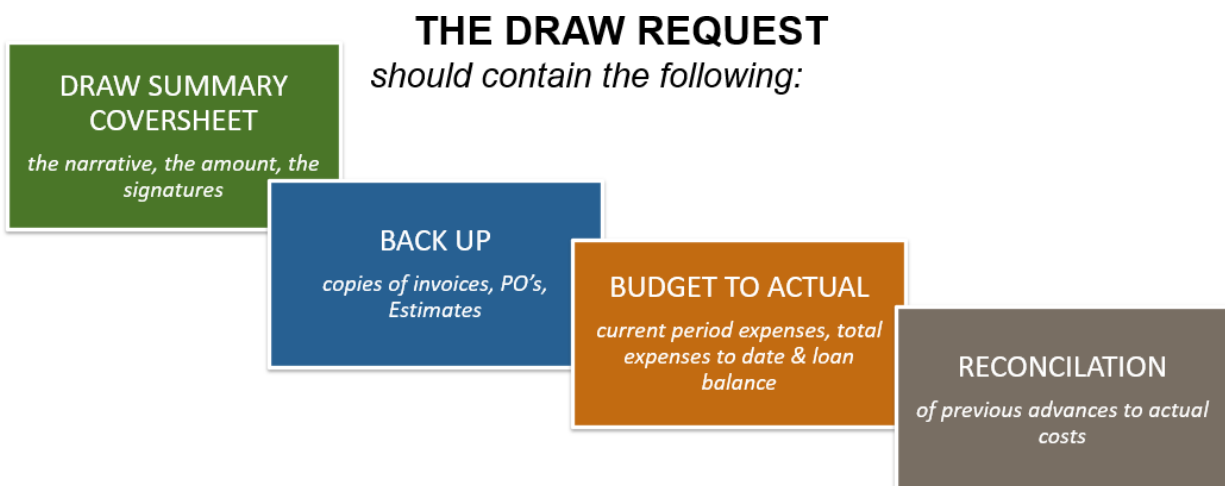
THE DRAW REQUEST
should contain the following:

DRAW SUMMARY COVERSHEET
the narrative, the amount, the signatures

BACK UP
copies of invoices, PO's, Estimates

BUDGET TO ACTUAL
current period expenses, total expenses to date & loan balance

RECONCILATION
of previous advances to actual costs